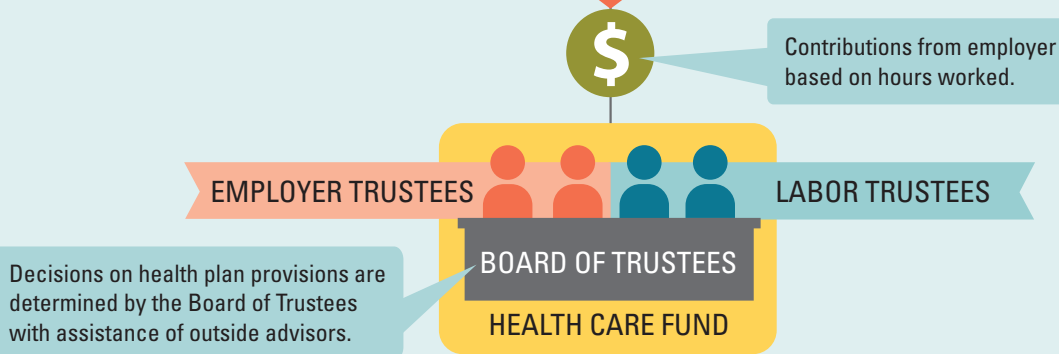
$

Contributions from employer based on hours worked.

EMPLOYER TRUSTEES

LABOR TRUSTEES

BOARD OF TRUSTEES

Decisions on health plan provisions are determined by the Board of Trustees with assistance of outside advisors.

HEALTH CARE FUND